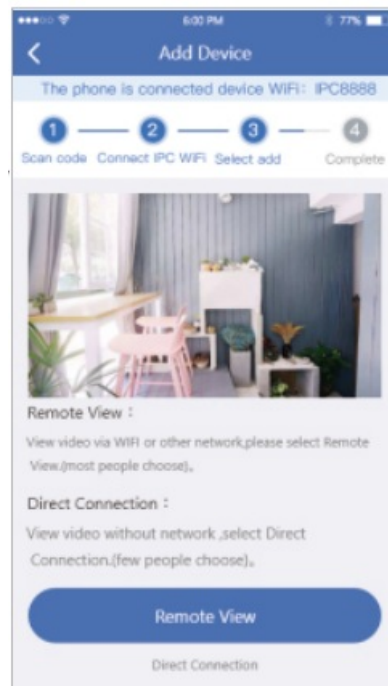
6:00 PM
77%

Add Device

The phone is connected device WiFi：IPC8888

1 Scan code
2 Connect IPC WiFi
3 Select add
4 Complete

Remote View：

View video via WIFI or other network,please select Remote View.(most people choose)。

Direct Connection：

View video without network ,select Direct Connection.(few people choose)。

Remote View

Direct Connection